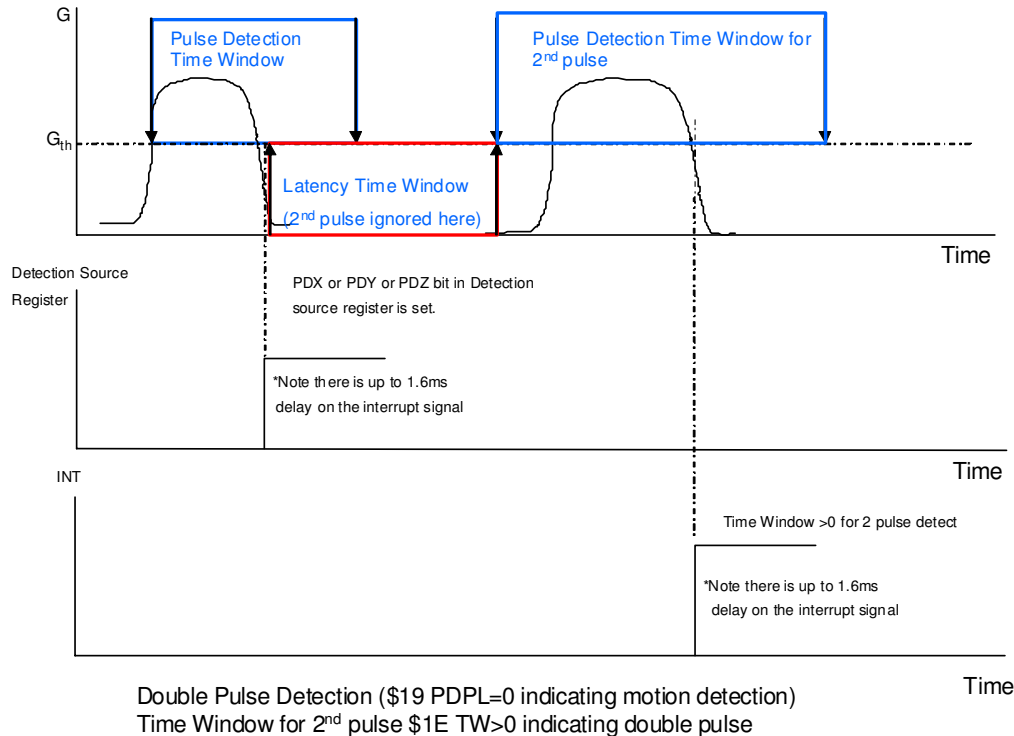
G

Pulse Detection Time Window

Pulse Detection Time Window for $2^{nd}$ pulse

$G_{th}$

Latency Time Window

($2^{nd}$ pulse ignored here)

Time

Detection Source Register

PDX or PDY or PDZ bit in Detection source register is set.

*Note there is up to 1.6ms delay on the interrupt signal

Time

INT

Time Window >0 for 2 pulse detect

*Note there is up to 1.6ms delay on the interrupt signal

Time

Double Pulse Detection (\$19 PDPL=0 indicating motion detection)
Time Window for $2^{nd}$ pulse \$1E TW>0 indicating double pulse